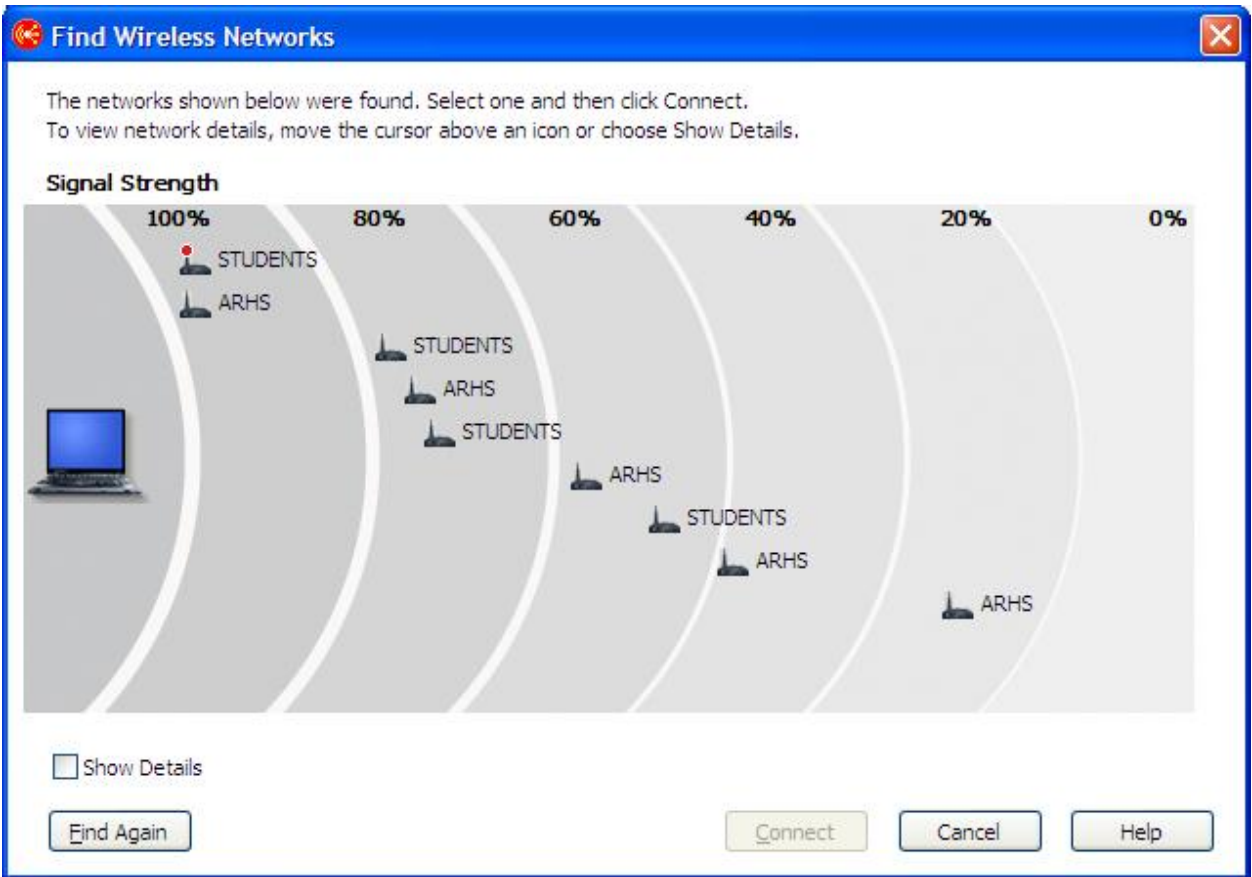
Find Wireless Networks

The networks shown below were found. Select one and then click Connect.
To view network details, move the cursor above an icon or choose Show Details.

Signal Strength

100% 80% 60% 40% 20% 0%

STUDENTS
ARHS
STUDENTS
ARHS
STUDENTS
ARHS
STUDENTS
ARHS
ARHS

Show Details

Find Again

Connect

Cancel

Help